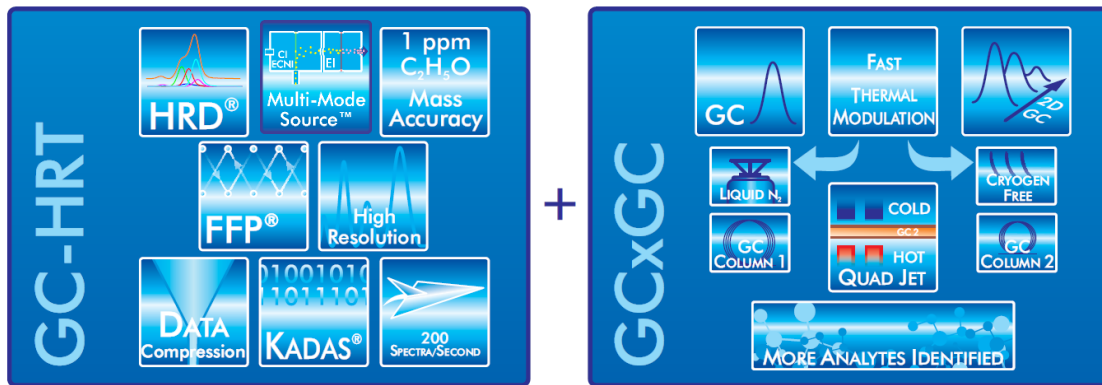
GC-HRT

HRD®

CI
ECNI
EI
Multi-Mode Source™

1 ppm
$C_2H_5O$
Mass Accuracy

FFP®

High Resolution

Data Compression

1001010
1011110
KADAS®

200
Spectra/Second

+

GCxGC

GC

Fast
Thermal Modulation

2D GC

Liquid $N_2$

Cryogen Free

GC Column 1

COLD
GC 2
HOT
Quad Jet

GC Column 2

More Analytes Identified